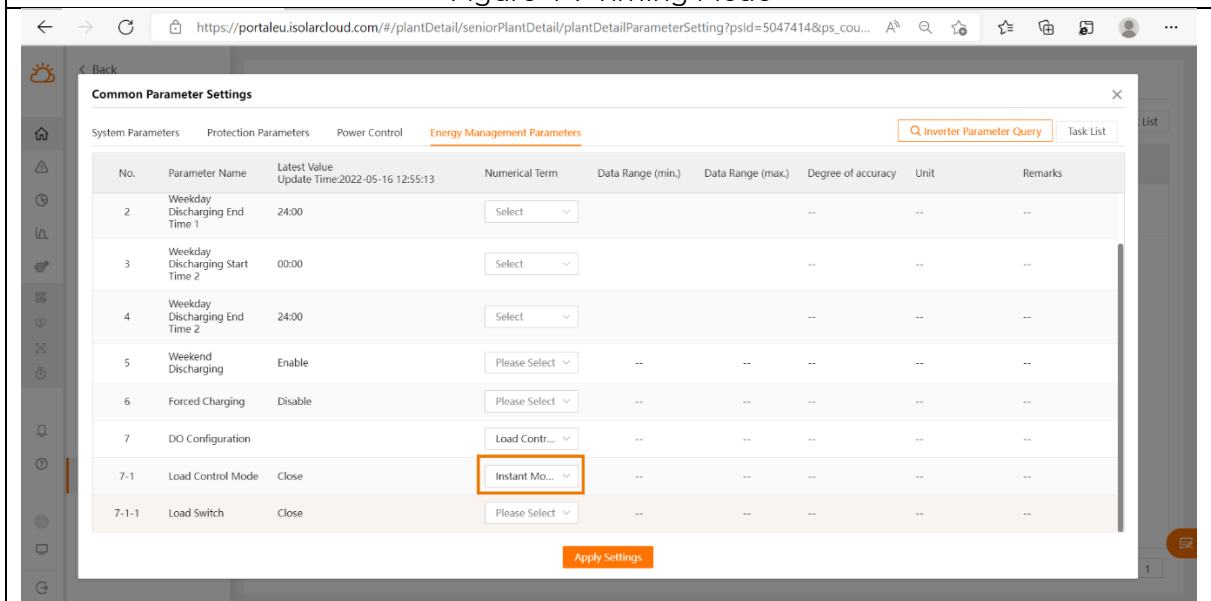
https://portaleu.isolarcloud.com/#/plantDetail/seniorPlantDetail/plantDetailParameterSetting?psId=5047414&ps_cou...

< Back

Common Parameter Settings

System Parameters | Protection Parameters | Power Control | Energy Management Parameters

Inverter Parameter Query | Task List

List

| No. | Parameter Name | Latest Value Update Time:2022-05-16 12:55:13 | Numerical Term | Data Range (min.) | Data Range (max.) | Degree of accuracy | Unit | Remarks |
|---|---|---|---|---|---|---|---|---|
| 2 | Weekday Discharging End Time 1 | 24:00 | Select | | | -- | -- | -- |
| 3 | Weekday Discharging Start Time 2 | 00:00 | Select | | | -- | -- | -- |
| 4 | Weekday Discharging End Time 2 | 24:00 | Select | | | -- | -- | -- |
| 5 | Weekend Discharging | Enable | Please Select | -- | -- | -- | -- | -- |
| 6 | Forced Charging | Disable | Please Select | -- | -- | -- | -- | -- |
| 7 | DO Configuration | | Load Contr... | -- | -- | -- | -- | -- |
| 7-1 | Load Control Mode | Close | Instant Mo... | -- | -- | -- | -- | -- |
| 7-1-1 | Load Switch | Close | Please Select | -- | -- | -- | -- | -- |

Apply Settings

1